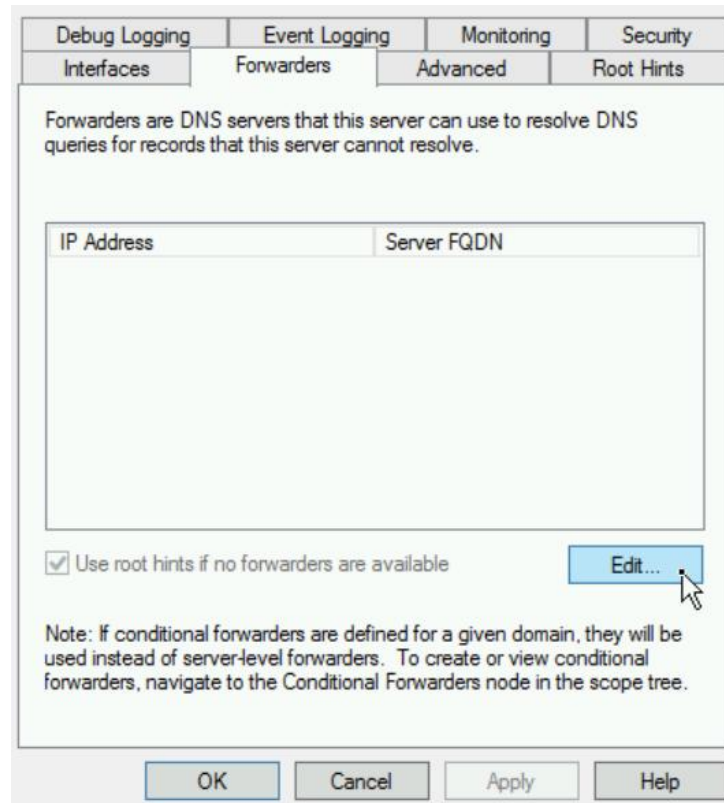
Debug Logging | Event Logging | Monitoring | Security
Interfaces | Forwarders | Advanced | Root Hints

Forwarders are DNS servers that this server can use to resolve DNS queries for records that this server cannot resolve.

| IP Address | Server FQDN |
|---|---|

Use root hints if no forwarders are available

Edit...

Note: If conditional forwarders are defined for a given domain, they will be used instead of server-level forwarders. To create or view conditional forwarders, navigate to the Conditional Forwarders node in the scope tree.

OK Cancel Apply Help